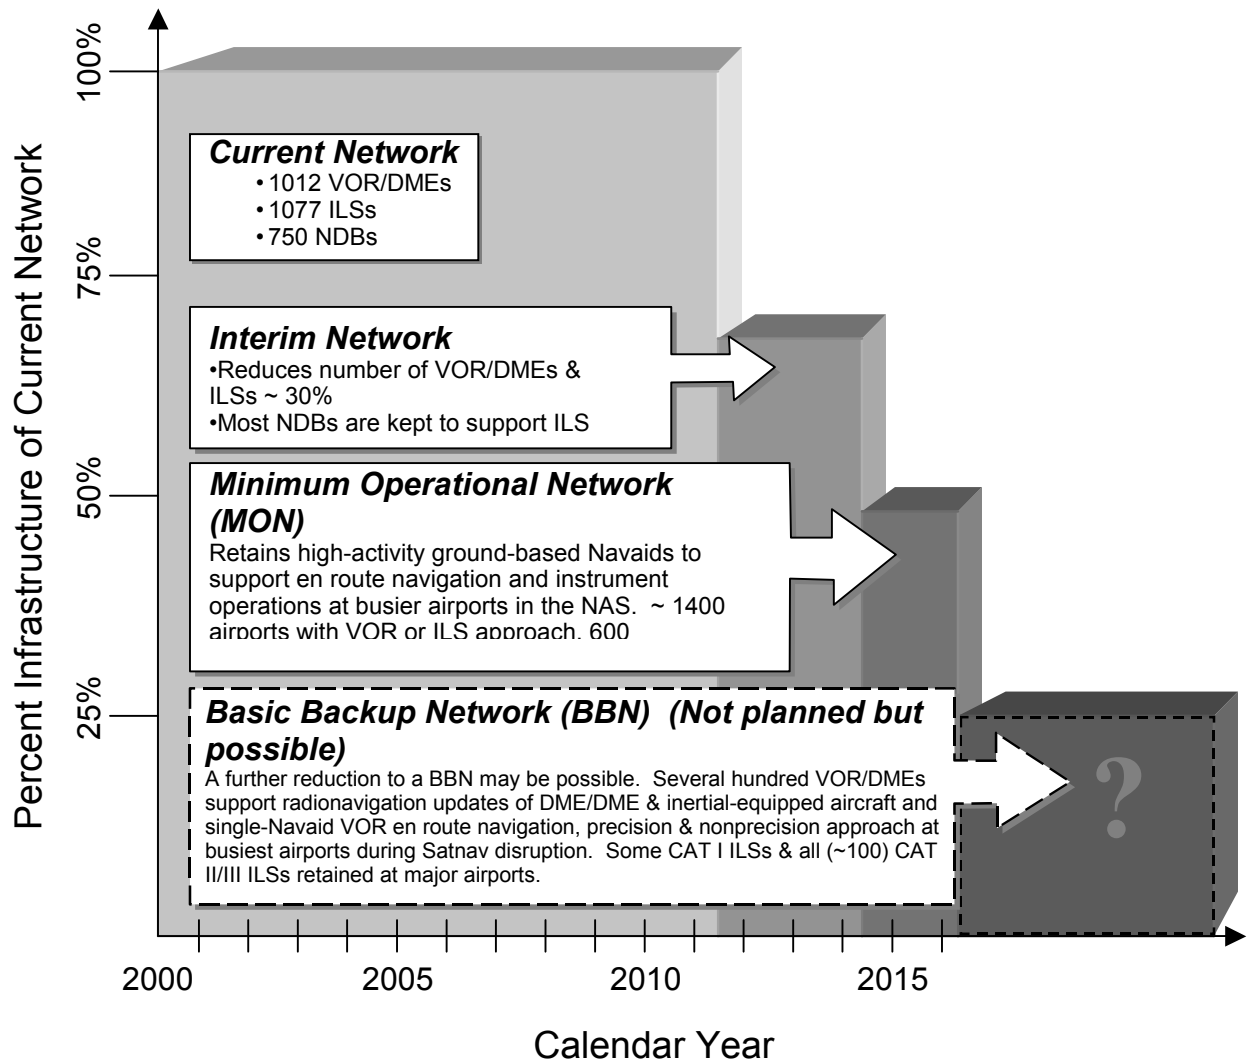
100%

75%

50%

25%

Percent Infrastructure of Current Network

Current Network
• 1012 VOR/DMEs
• 1077 ILSs
• 750 NDBs

Interim Network
•Reduces number of VOR/DMEs & ILSs ~ 30%
•Most NDBs are kept to support ILS

Minimum Operational Network (MON)
Retains high-activity ground-based Navaids to support en route navigation and instrument operations at busier airports in the NAS. ~ 1400 airports with VOR or ILS approach, 600

Basic Backup Network (BBN) (Not planned but possible)
A further reduction to a BBN may be possible. Several hundred VOR/DMEs support radionavigation updates of DME/DME & inertial-equipped aircraft and single-Navaid VOR en route navigation, precision & nonprecision approach at busiest airports during Satnav disruption. Some CAT I ILSs & all (~100) CAT II/III ILSs retained at major airports.

?

2000 2005 2010 2015

Calendar Year